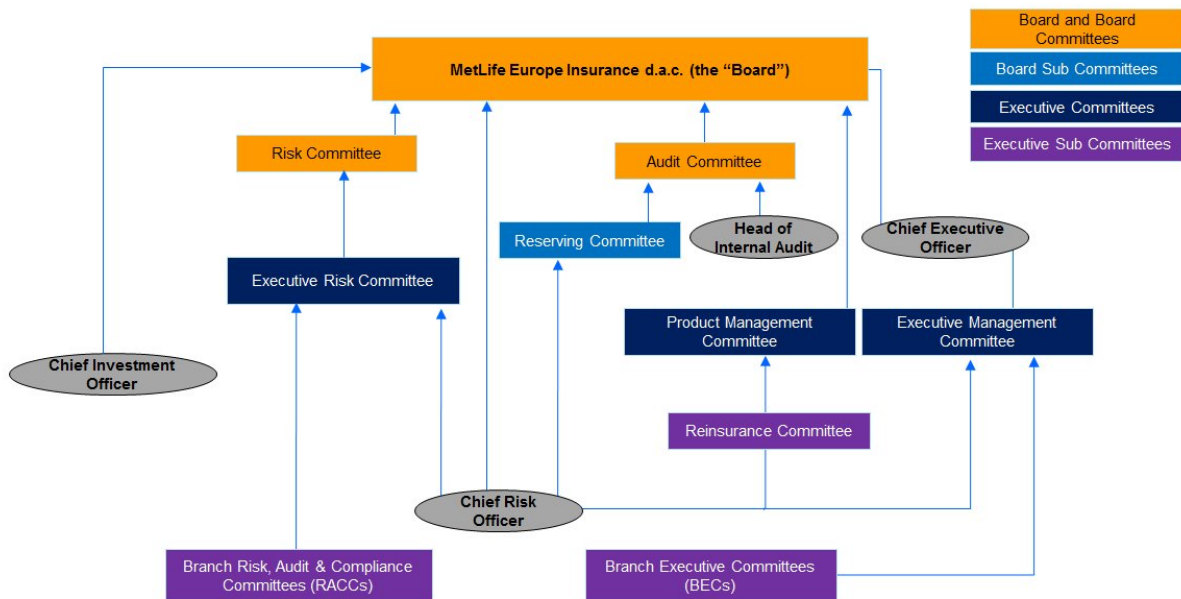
Board and Board Committees

Board Sub Committees

Executive Committees

Executive Sub Committees

MetLife Europe Insurance d.a.c. (the “Board”)

Risk Committee

Audit Committee

Reserving Committee

Head of Internal Audit

Chief Executive Officer

Executive Risk Committee

Product Management Committee

Executive Management Committee

Chief Investment Officer

Reinsurance Committee

Chief Risk Officer

Branch Risk, Audit & Compliance Committees (RACCs)

Branch Executive Committees (BECs)